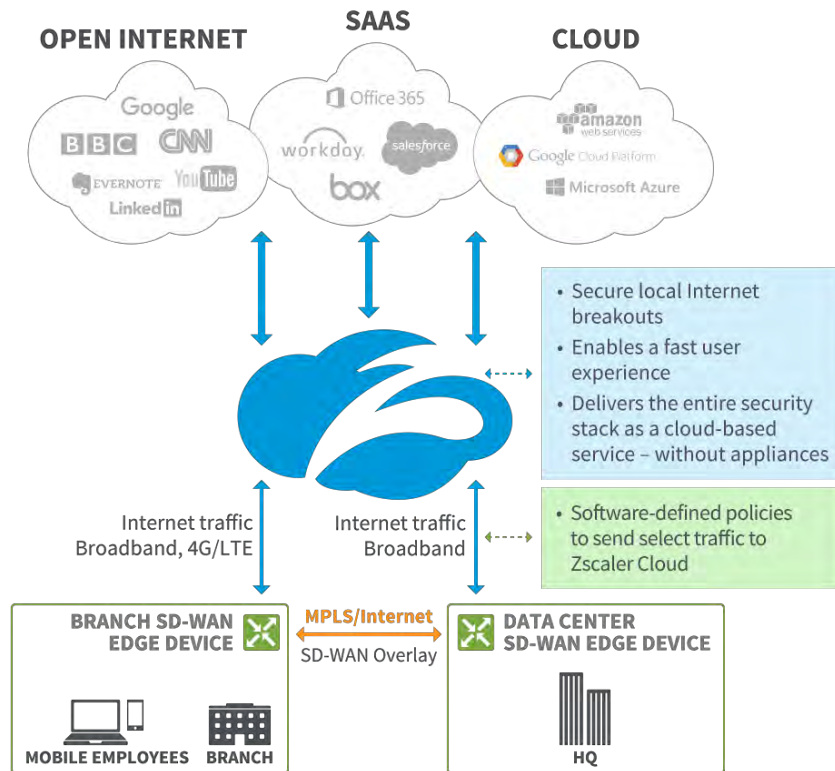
OPEN INTERNET

Google
BBC
CNN
EVERNOTE
YouTube
LinkedIn

SAAS

Office 365
workday.
salesforce
box

CLOUD

amazon web services
Google Cloud Platform
Microsoft Azure

• Secure local Internet breakouts
• Enables a fast user experience
• Delivers the entire security stack as a cloud-based service – without appliances

Internet traffic
Broadband, 4G/LTE

Internet traffic
Broadband

• Software-defined policies to send select traffic to Zscaler Cloud

BRANCH SD-WAN EDGE DEVICE

MPLS/Internet
SD-WAN Overlay

DATA CENTER SD-WAN EDGE DEVICE

MOBILE EMPLOYEES
BRANCH
HQ